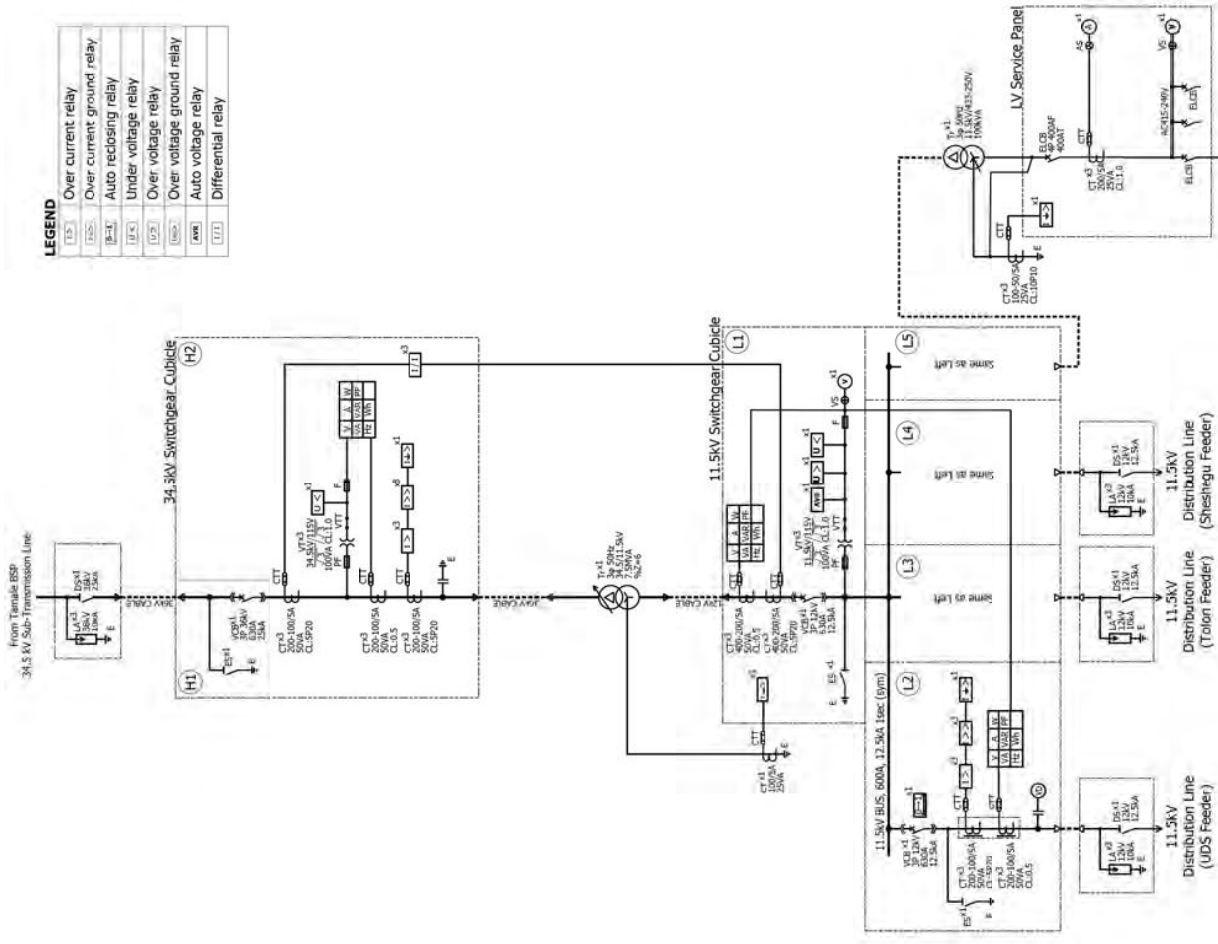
LEGEND

| | |
|---|---|
| I> | Over current relay |
| I>> | Over current ground relay |
| O→I | Auto reclosing relay |
| U< | Under voltage relay |
| U> | Over voltage relay |
| U0> | Over voltage ground relay |
| AVR | Auto voltage relay |
| I/I | Differential relay |

From Tamale BSP
34.5 kV Sub-Transmission Line

DS x1 36kV 25kA

LA x3 36kV 10kA

E

36kV CABLE

34.5kV Switchgear Cubicle

H1

H2

ES x1

VCB x1 3P 36kV 630A 25kA

CTT

CT x3 200-100/5A 50VA CL.5P20

VT x3 34.5kV/115V 100VA CL.1.0

F

VTT

U<

V A W
VA VAR PF
Hz Wh

CT x3 200-100/5A 50VA CL.0.5

CT x3 200-100/5A 50VA CL.5P20

I>

I>>

O→I

I/I

x3

x1

36kV CABLE

Tr x1 3φ 50Hz 34.5/11.5kV 7.5MVA %Z=6

CT x1 100/5A 25VA

E

12kV CABLE

11.5kV Switchgear Cubicle

L1

CT x3 400-200/5A 50VA CL.0.5

CT x3 400-200/5A 50VA CL.5P20

VCB x1 3P 12kV 630A 12.5kA

VT x3 11.5kV/115V 100VA CL.1.0

ES x1

I>

VS

V

AVR

U>

U<

11.5kV BUS, 600A, 12.5kA 1sec (sym)

L2

L3

L4

L5

Same as Left

Same as Left

Same as Left

VCB x1 3P 12kV 630A 12.5kA

O→I

CT x3 200-100/5A 50VA CL.5P20

CT x3 200-100/5A 50VA CL.0.5

ES x1

I>

I>>

I>

DS x1 12kV 12.5kA

LA x3 12kV 10kA

11.5kV Distribution Line (UDS Feeder)

11.5kV Distribution Line (Tolon Feeder)

11.5kV Distribution Line (Sheshegu Feeder)

Tr x1 3φ 50Hz 11.5kV/433-250V 100kVA

CT x3 100-50/5A 25VA CL.10P10

ELCB 4P 400AF 400AT

CT x3 200/5A 25VA CL.1.0

AS

A

VS

V

AC415-240V

ELCB

LV Service Panel